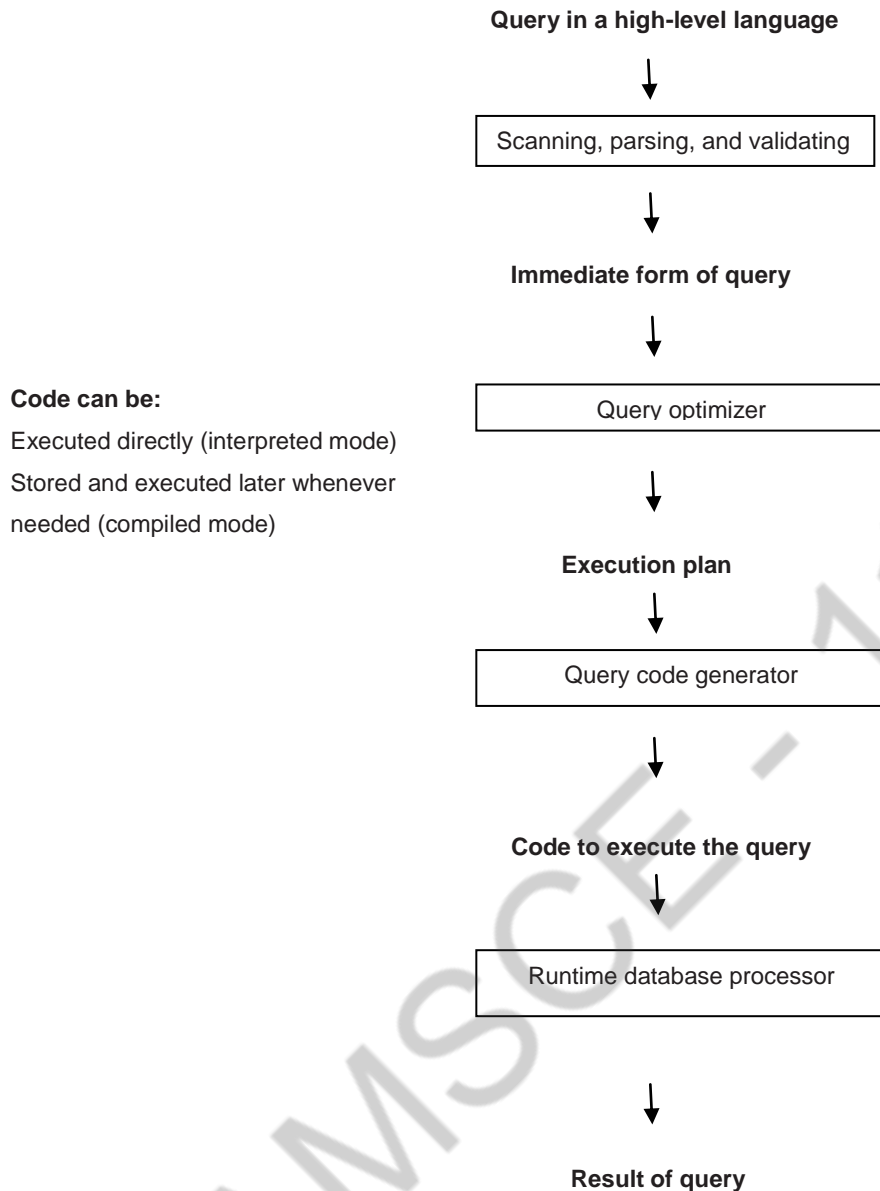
Query in a high-level language

Scanning, parsing, and validating

Immediate form of query

Code can be:

Executed directly (interpreted mode)

Stored and executed later whenever needed (compiled mode)

Query optimizer

Execution plan

Query code generator

Code to execute the query

Runtime database processor

Result of query

MSCE - 1